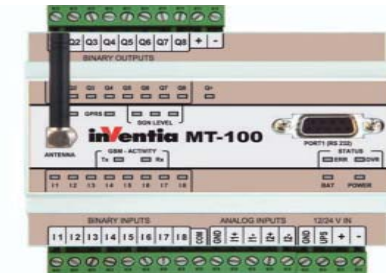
Q2 Q3 Q4 Q5 Q6 Q7 Q8 + -
BINARY OUTPUTS
GPRS
Q1 Q2 Q3 Q4 Q5 Q6 Q7 Q8
GSM LEVEL
inventia MT-100
PORT1 (RS 232)
STATUS
ERR OVR
ANTENNA
GSM - ACTIVITY
Tx Rx
I1 I2 I3 I4 I5 I6 I7 I8
BAT POWER
BINARY INPUTS
ANALOG INPUTS
12/24 V IN
I1 I2 I3 I4 I5 I6 I7 I8 COM GND + - + - GND UPS + -